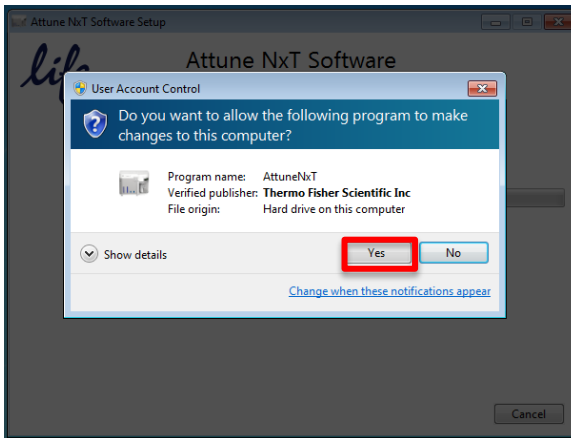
Attune NxT Software Setup

Attune NxT Software

life

User Account Control

Do you want to allow the following program to make changes to this computer?

Program name: AttuneNxT
Verified publisher: Thermo Fisher Scientific Inc
File origin: Hard drive on this computer

Show details

Yes

No

Change when these notifications appear

Cancel